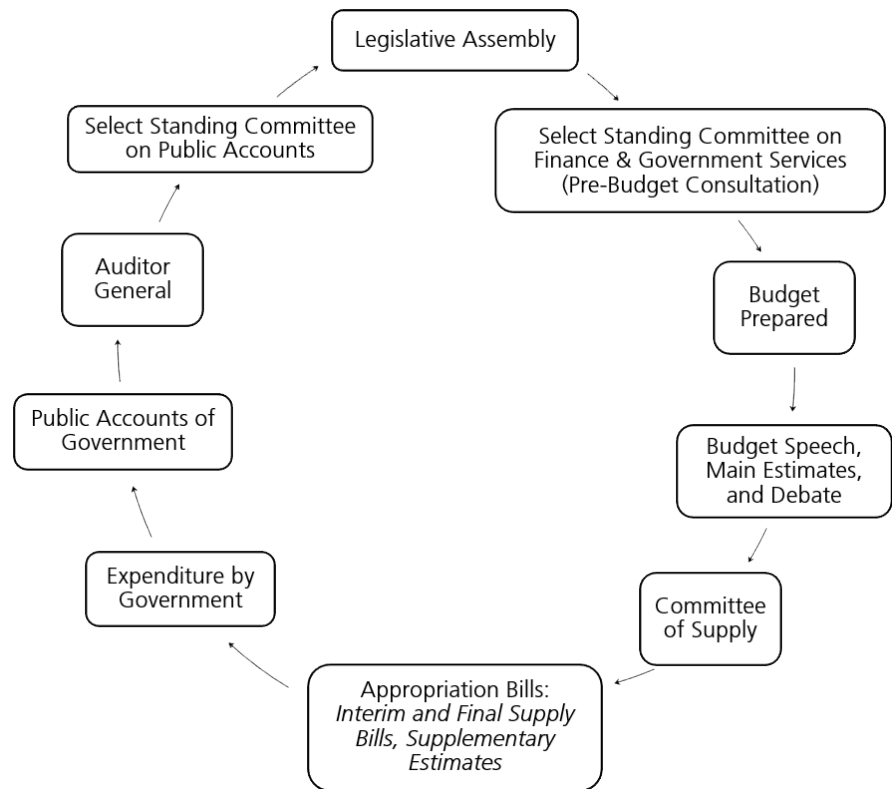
Legislative Assembly

Select Standing Committee on Finance & Government Services (Pre-Budget Consultation)

Budget Prepared

Budget Speech, Main Estimates, and Debate

Committee of Supply

Appropriation Bills: *Interim and Final Supply Bills, Supplementary Estimates*

Expenditure by Government

Public Accounts of Government

Auditor General

Select Standing Committee on Public Accounts